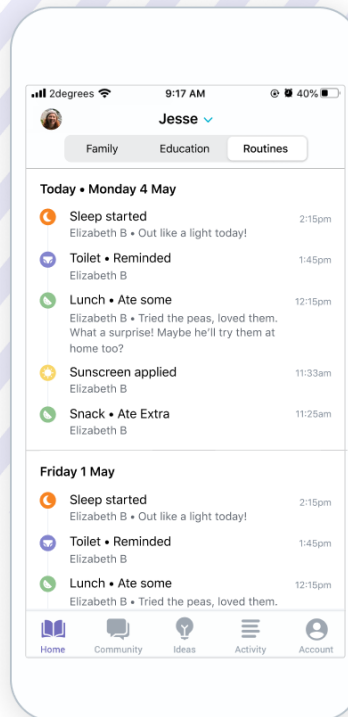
2degrees 9:17 AM 40%

Jesse

Family Education Routines

Today • Monday 4 May

Sleep started 2:15pm
Elizabeth B • Out like a light today!

Toilet • Reminded 1:45pm
Elizabeth B

Lunch • Ate some 12:15pm
Elizabeth B • Tried the peas, loved them. What a surprise! Maybe he'll try them at home too?

Sunscreen applied 11:33am
Elizabeth B

Snack • Ate Extra 11:25am
Elizabeth B

Friday 1 May

Sleep started 2:15pm
Elizabeth B • Out like a light today!

Toilet • Reminded 1:45pm
Elizabeth B

Lunch • Ate some 12:15pm
Elizabeth B • Tried the peas, loved them.

Home Community Ideas Activity Account